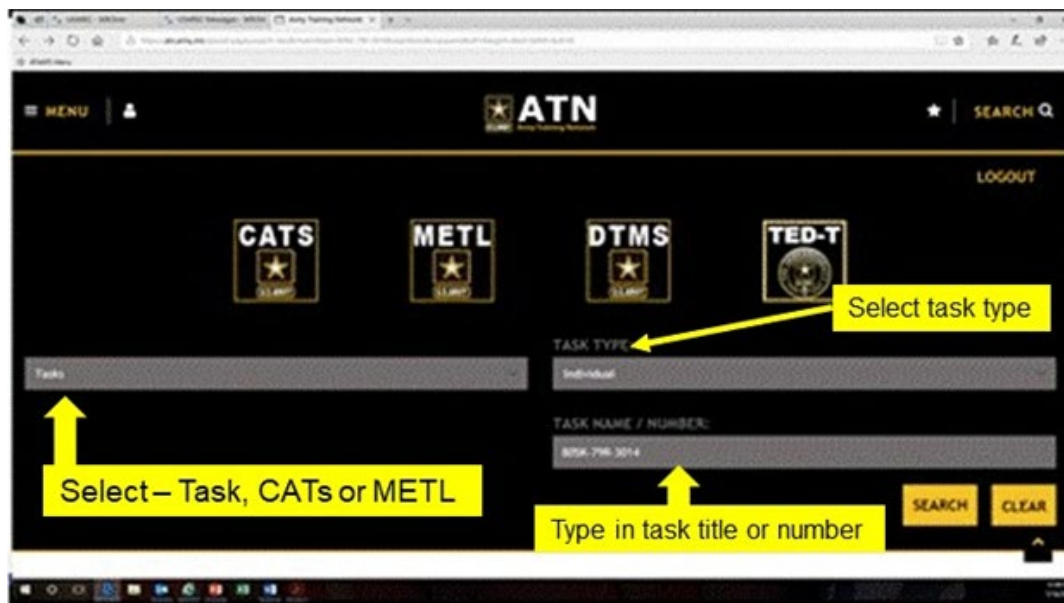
Army Training Network

≡ MENU

ATN
Army Training Network

SEARCH

LOGOUT

CATS
U.S. ARMY

METL
U.S. ARMY

DTMS
U.S. ARMY

TED-T

Select task type

TASK TYPE

Tasks

Individual

TASK NAME / NUMBER:

805K-79R-3014

Select – Task, CATs or METL

Type in task title or number

SEARCH

CLEAR